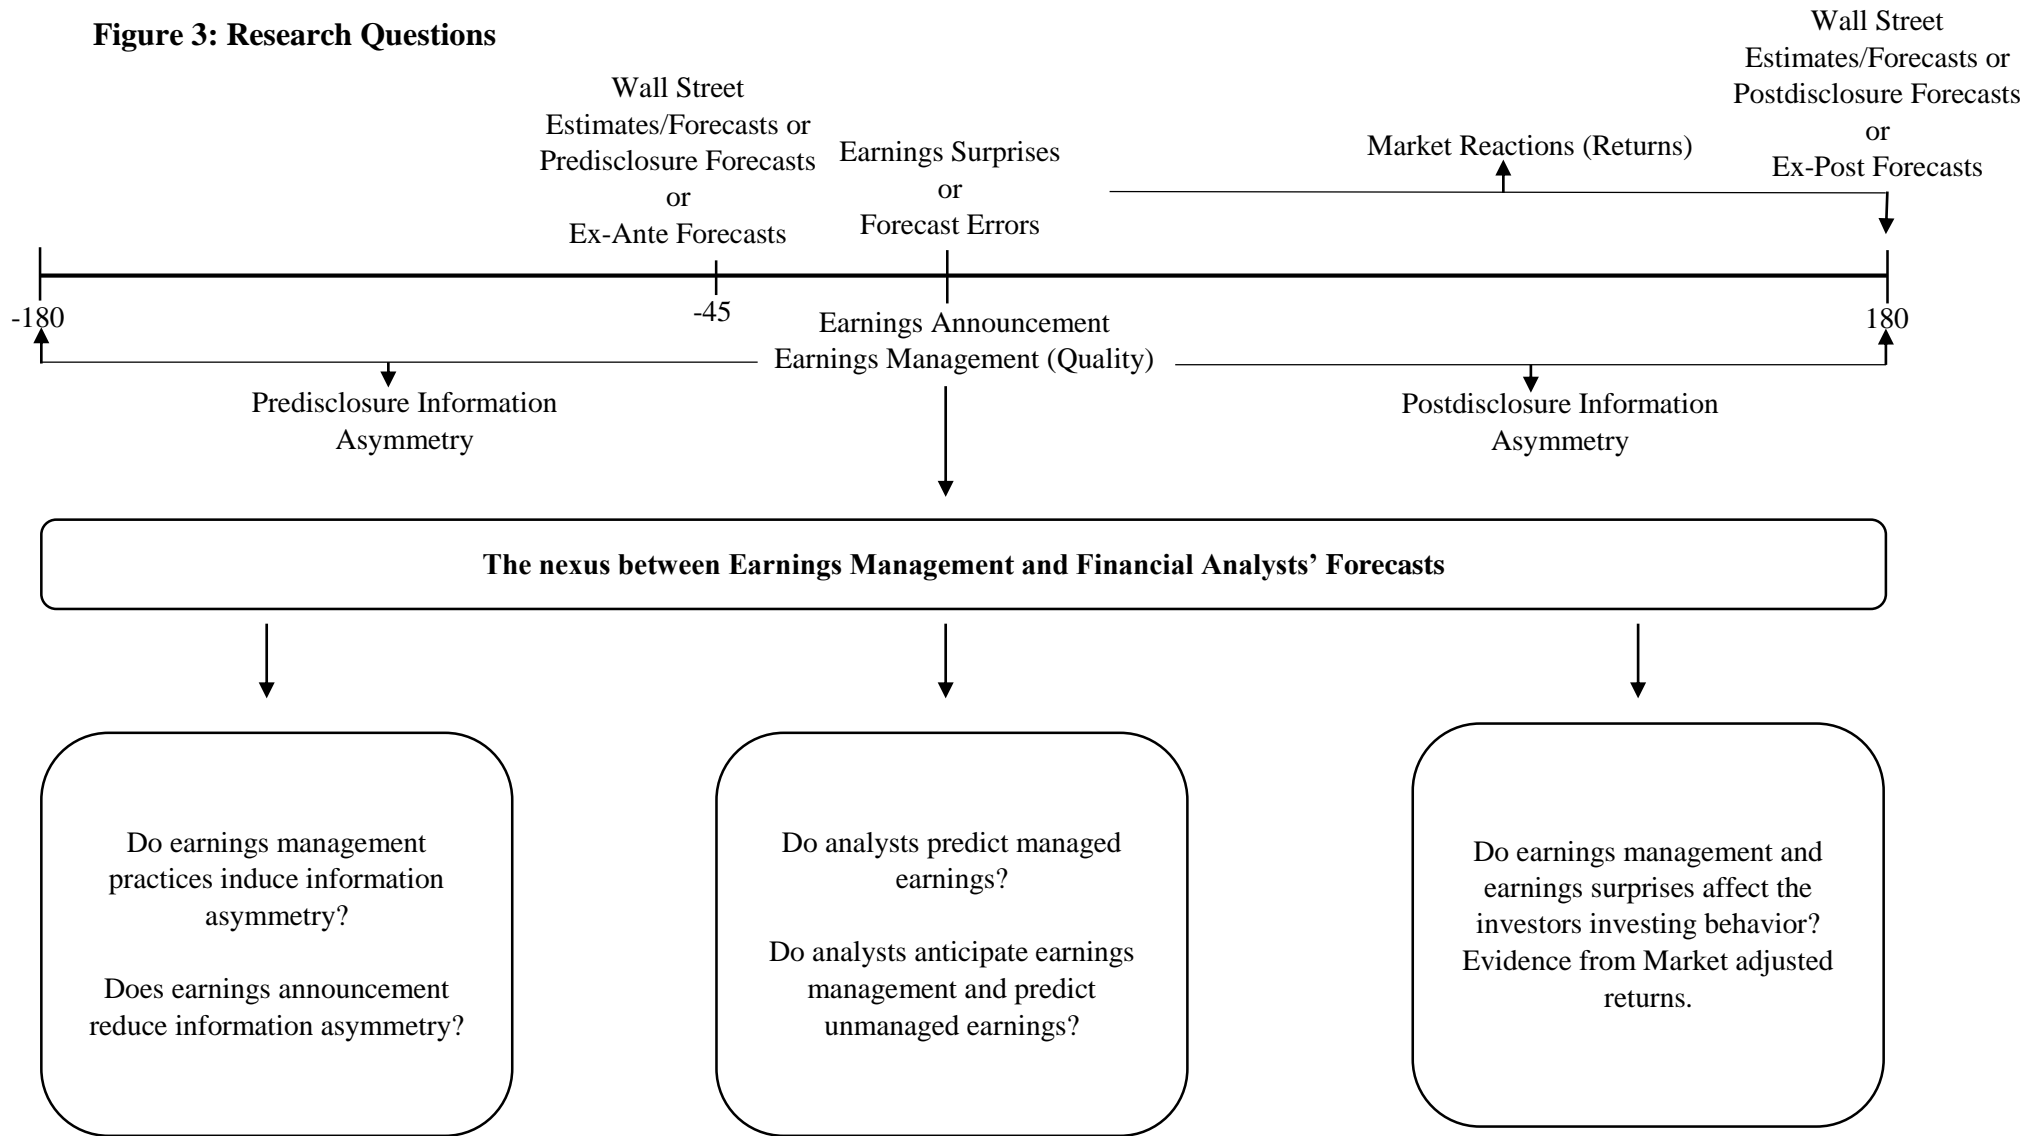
**Figure 3: Research Questions**

Wall Street
Estimates/Forecasts or
Postdisclosure Forecasts
or
Ex-Post Forecasts

Wall Street
Estimates/Forecasts or
Predisclosure Forecasts
or
Ex-Ante Forecasts

Earnings Surprises
or
Forecast Errors

Market Reactions (Returns)

-180

-45

180

Earnings Announcement
Earnings Management (Quality)

Predisclosure Information
Asymmetry

Postdisclosure Information
Asymmetry

**The nexus between Earnings Management and Financial Analysts' Forecasts**

Do earnings management practices induce information asymmetry?

Does earnings announcement reduce information asymmetry?

Do analysts predict managed earnings?

Do analysts anticipate earnings management and predict unmanaged earnings?

Do earnings management and earnings surprises affect the investors investing behavior? Evidence from Market adjusted returns.